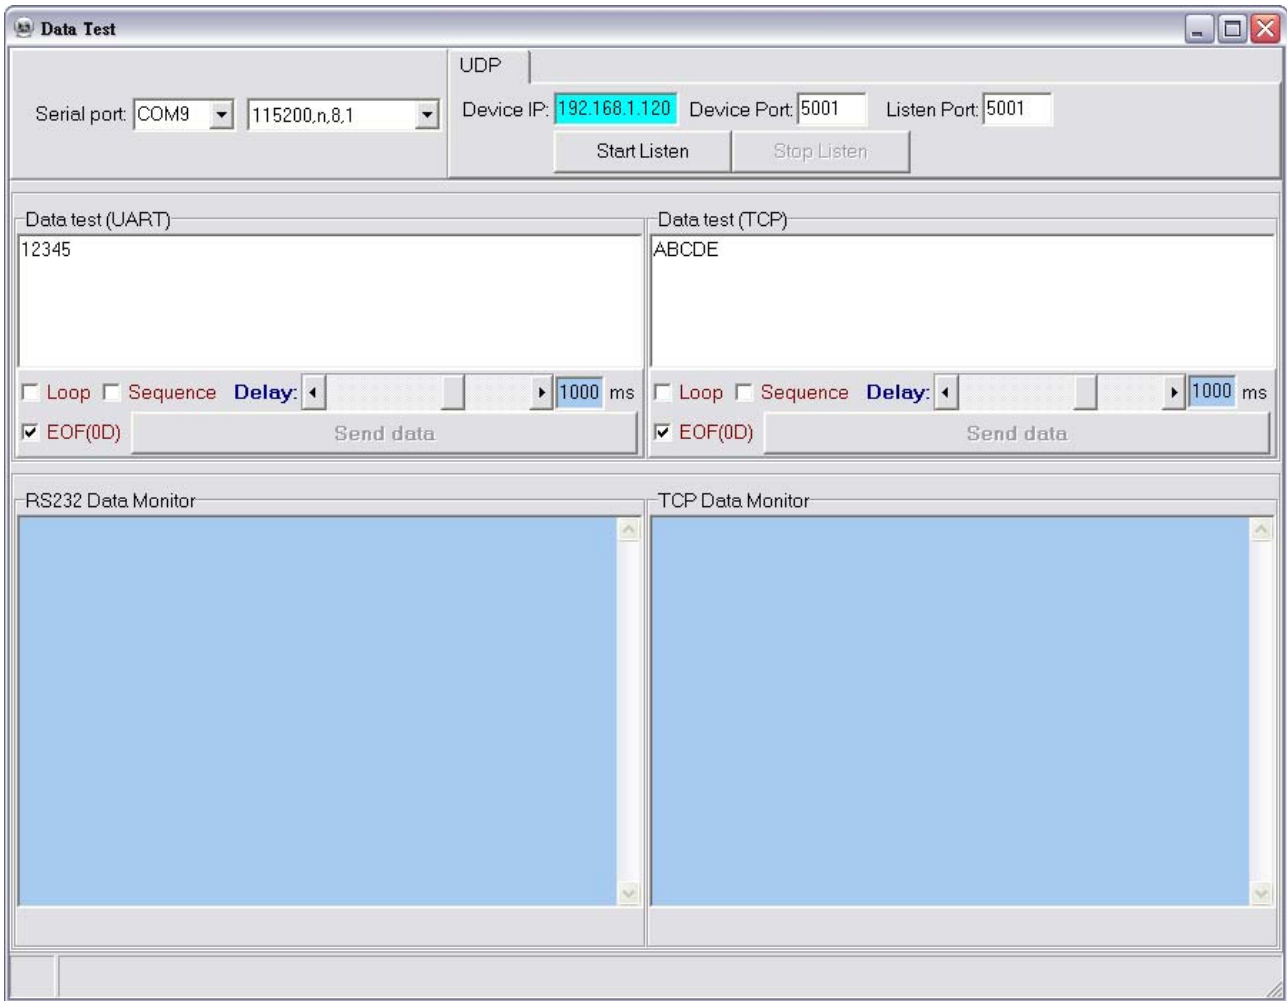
Data Test

Serial port: COM9 115200,n,8,1

UDP

Device IP: 192.168.1.120 Device Port: 5001 Listen Port: 5001

Start Listen Stop Listen

Data test (UART)

12345

Loop Sequence Delay: 1000 ms

EOF(0D) Send data

Data test (TCP)

ABCDE

Loop Sequence Delay: 1000 ms

EOF(0D) Send data

RS232 Data Monitor

TCP Data Monitor